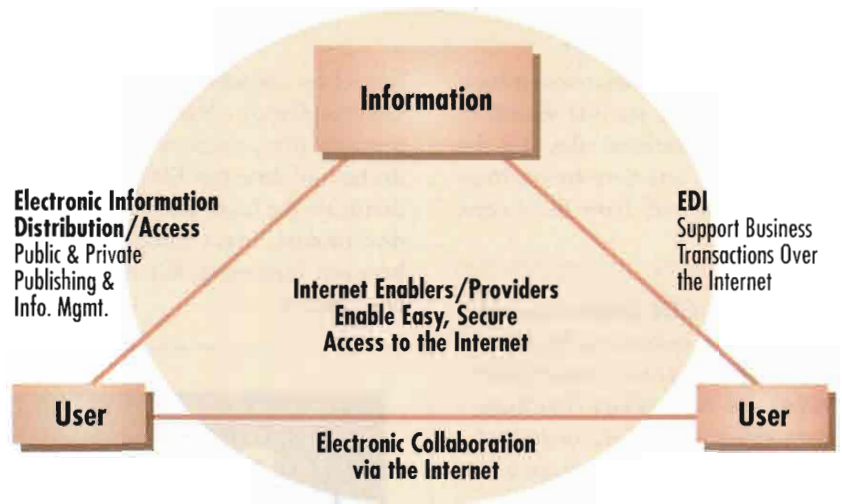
Information

Electronic Information Distribution/Access
Public & Private Publishing & Info. Mgmt.

EDI
Support Business Transactions Over the Internet

Internet Enablers/Providers
Enable Easy, Secure Access to the Internet

User

User

Electronic Collaboration via the Internet